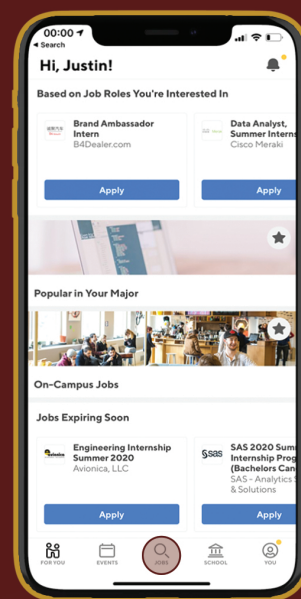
00:00
◂ Search

Hi, Justin!

Based on Job Roles You're Interested In

Brand Ambassador Intern
B4Dealer.com
Apply

Data Analyst, Summer Interns
Cisco Meraki
Apply

Popular in Your Major

On-Campus Jobs

Jobs Expiring Soon

Engineering Internship Summer 2020
Avionica, LLC
Apply

SAS 2020 Sum Internship Prog (Bachelors Can
SAS - Analytics S & Solutions
Apply

FOR YOU
EVENTS
JOBS
SCHOOL
YOU